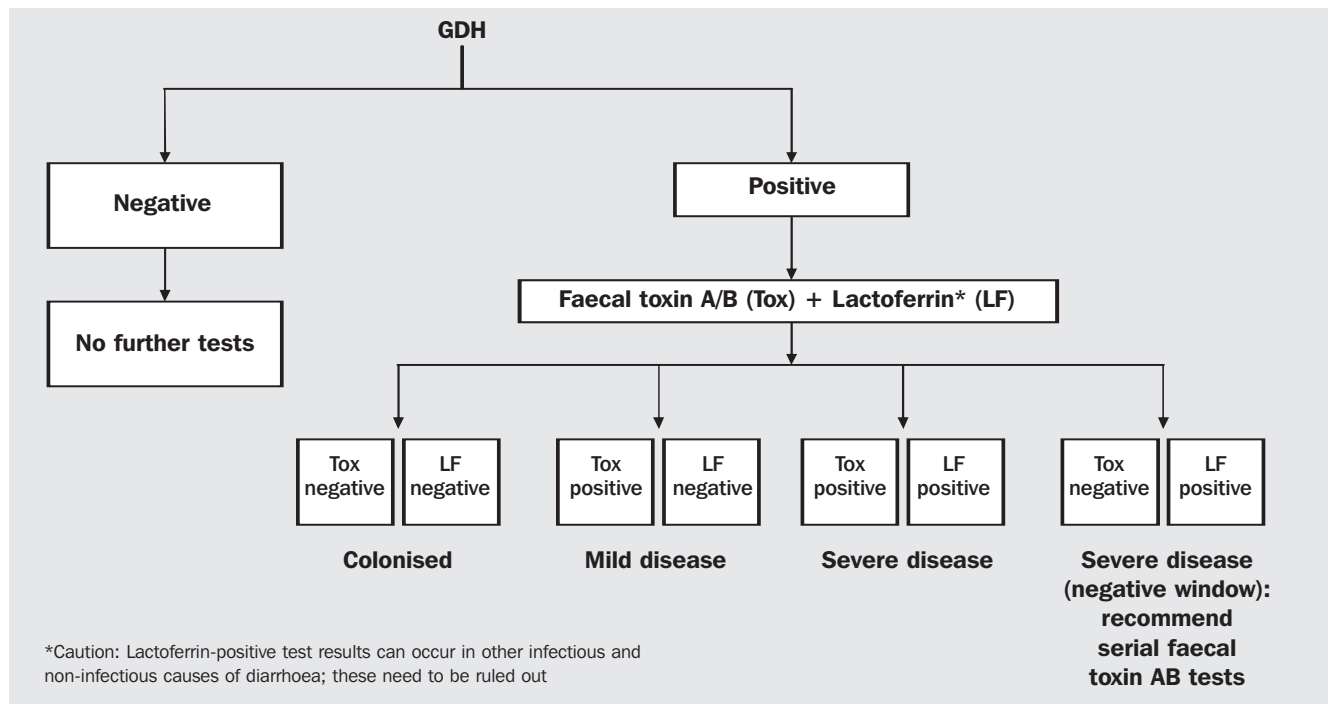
GDH

Negative

No further tests

Positive

Faecal toxin A/B (Tox) + Lactoferrin* (LF)

Tox negative

LF negative

Colonised

Tox positive

LF negative

Mild disease

Tox positive

LF positive

Severe disease

Tox negative

LF positive

Severe disease (negative window): recommend serial faecal toxin AB tests

*Caution: Lactoferrin-positive test results can occur in other infectious and non-infectious causes of diarrhoea; these need to be ruled out